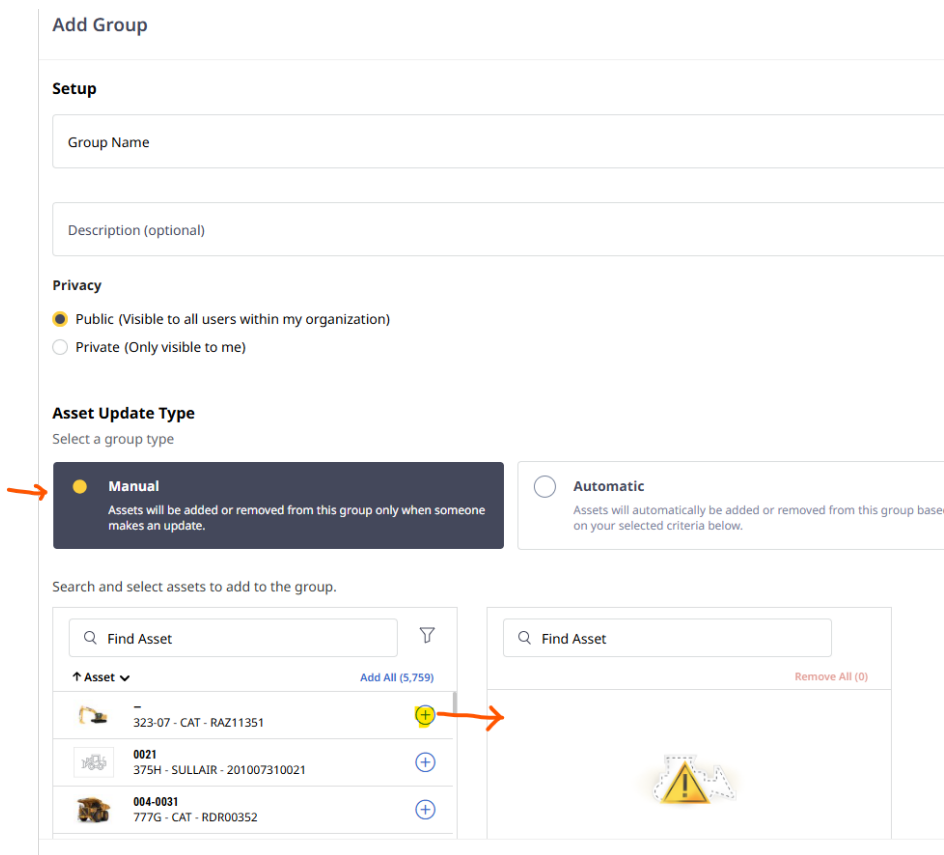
Add Group

Setup

Group Name

Description (optional)

Privacy

Public (Visible to all users within my organization)

Private (Only visible to me)

Asset Update Type

Select a group type

Manual

Assets will be added or removed from this group only when someone makes an update.

Automatic

Assets will automatically be added or removed from this group base on your selected criteria below.

Search and select assets to add to the group.

Find Asset

Asset

Add All (5,759)

–
323-07 - CAT - RAZ11351

0021
375H - SULLAIR - 201007310021

004-0031
777G - CAT - RDR00352

Find Asset

Remove All (0)